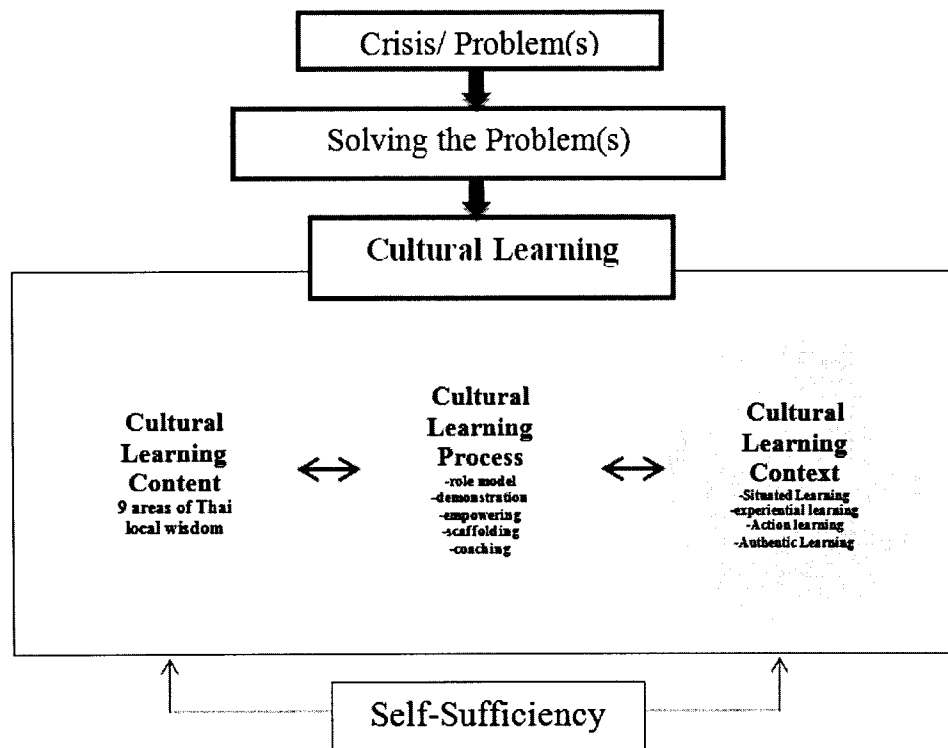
Crisis/ Problem(s)

Solving the Problem(s)

Cultural Learning

Cultural Learning Content
9 areas of Thai local wisdom

Cultural Learning Process
-role model
-demonstration
-empowering
-scaffolding
-coaching

Cultural Learning Context
-Situated Learning
-experiential learning
-Action learning
-Authentic Learning

Self-Sufficiency